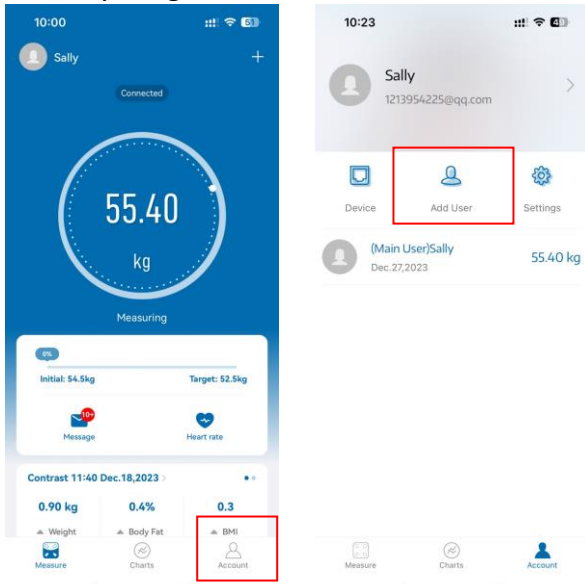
10:00

51

Sally

+

Connected

55.40

kg

Measuring

0%

Initial: 54.5kg

Target: 52.5kg

10+

Message

Heart rate

Contrast 11:40 Dec.18,2023 >

0.90 kg

0.4%

0.3

Weight

Body Fat

BMI

Measure

Charts

Account

10:23

49

Sally

1213954225@qq.com

>

Device

Add User

Settings

(Main User)Sally

Dec.27,2023

55.40 kg

Measure

Charts

Account